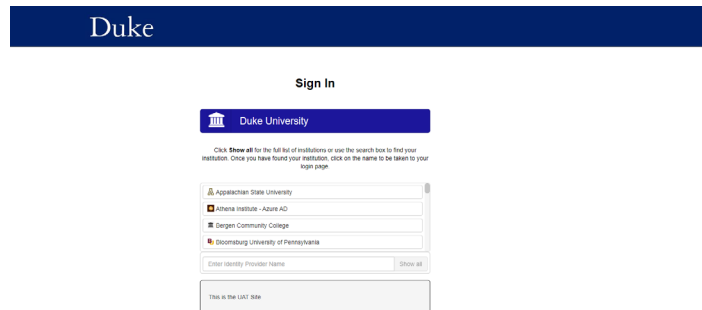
Duke

Sign In

Duke University

Click **Show all** for the full list of institutions or use the search box to find your institution. Once you have found your institution, click on the name to be taken to your login page.

Appalachian State University
Athena Institute - Azure AD
Bergen Community College
Bloomsburg University of Pennsylvania

Enter Identity Provider Name
Show all

This is the UAT Site